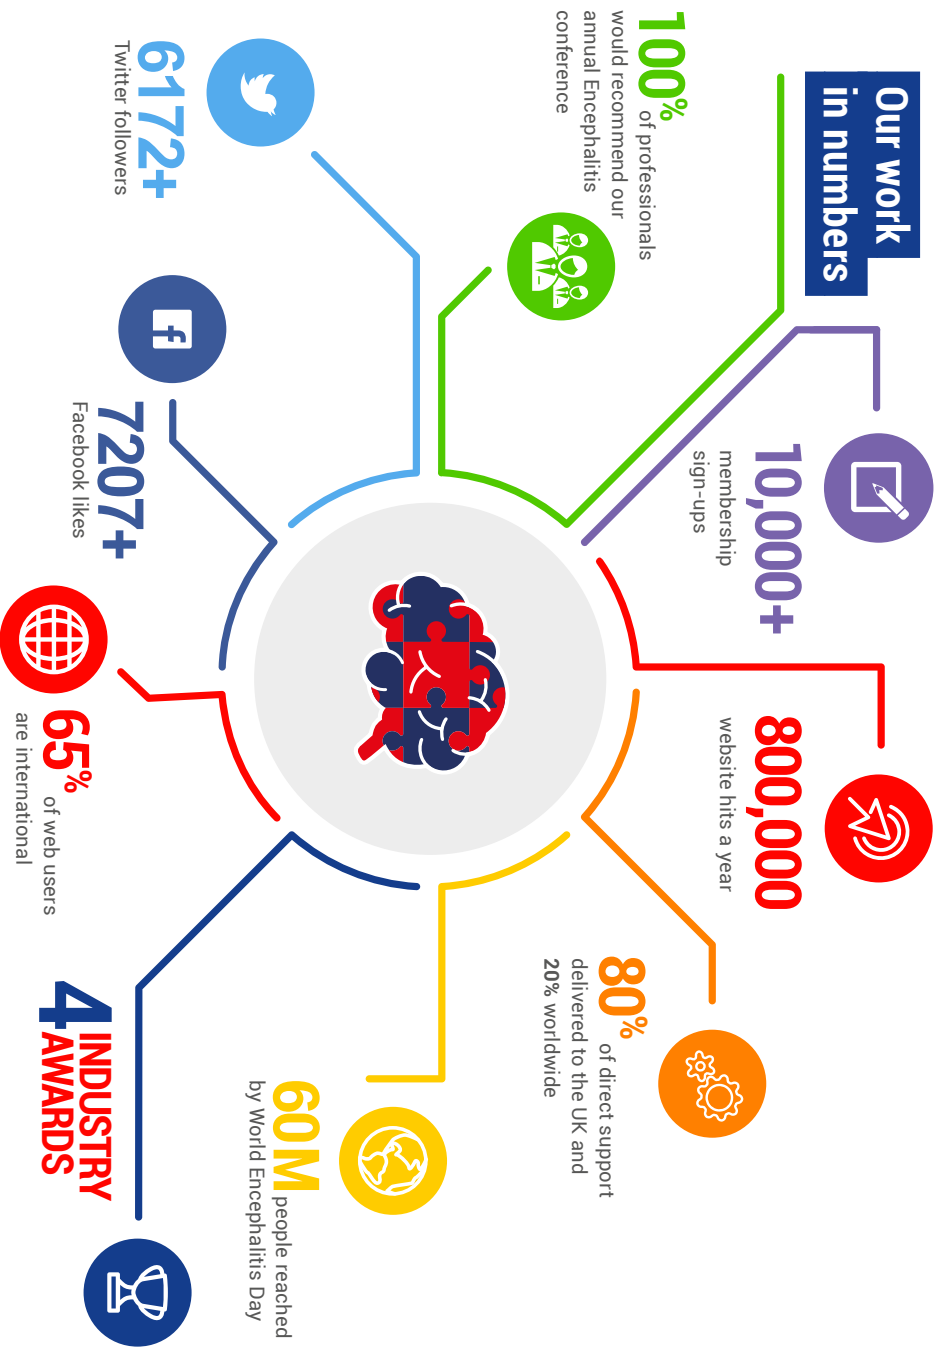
Our work in numbers

10,000+ membership sign-ups

800,000 website hits a year

80% of direct support delivered to the UK and 20% worldwide

60M people reached by World Encephalitis Day

4 INDUSTRY AWARDS

65% of web users are international

7207+ Facebook likes

6172+ Twitter followers

100% of professionals would recommend our annual Encephalitis conference